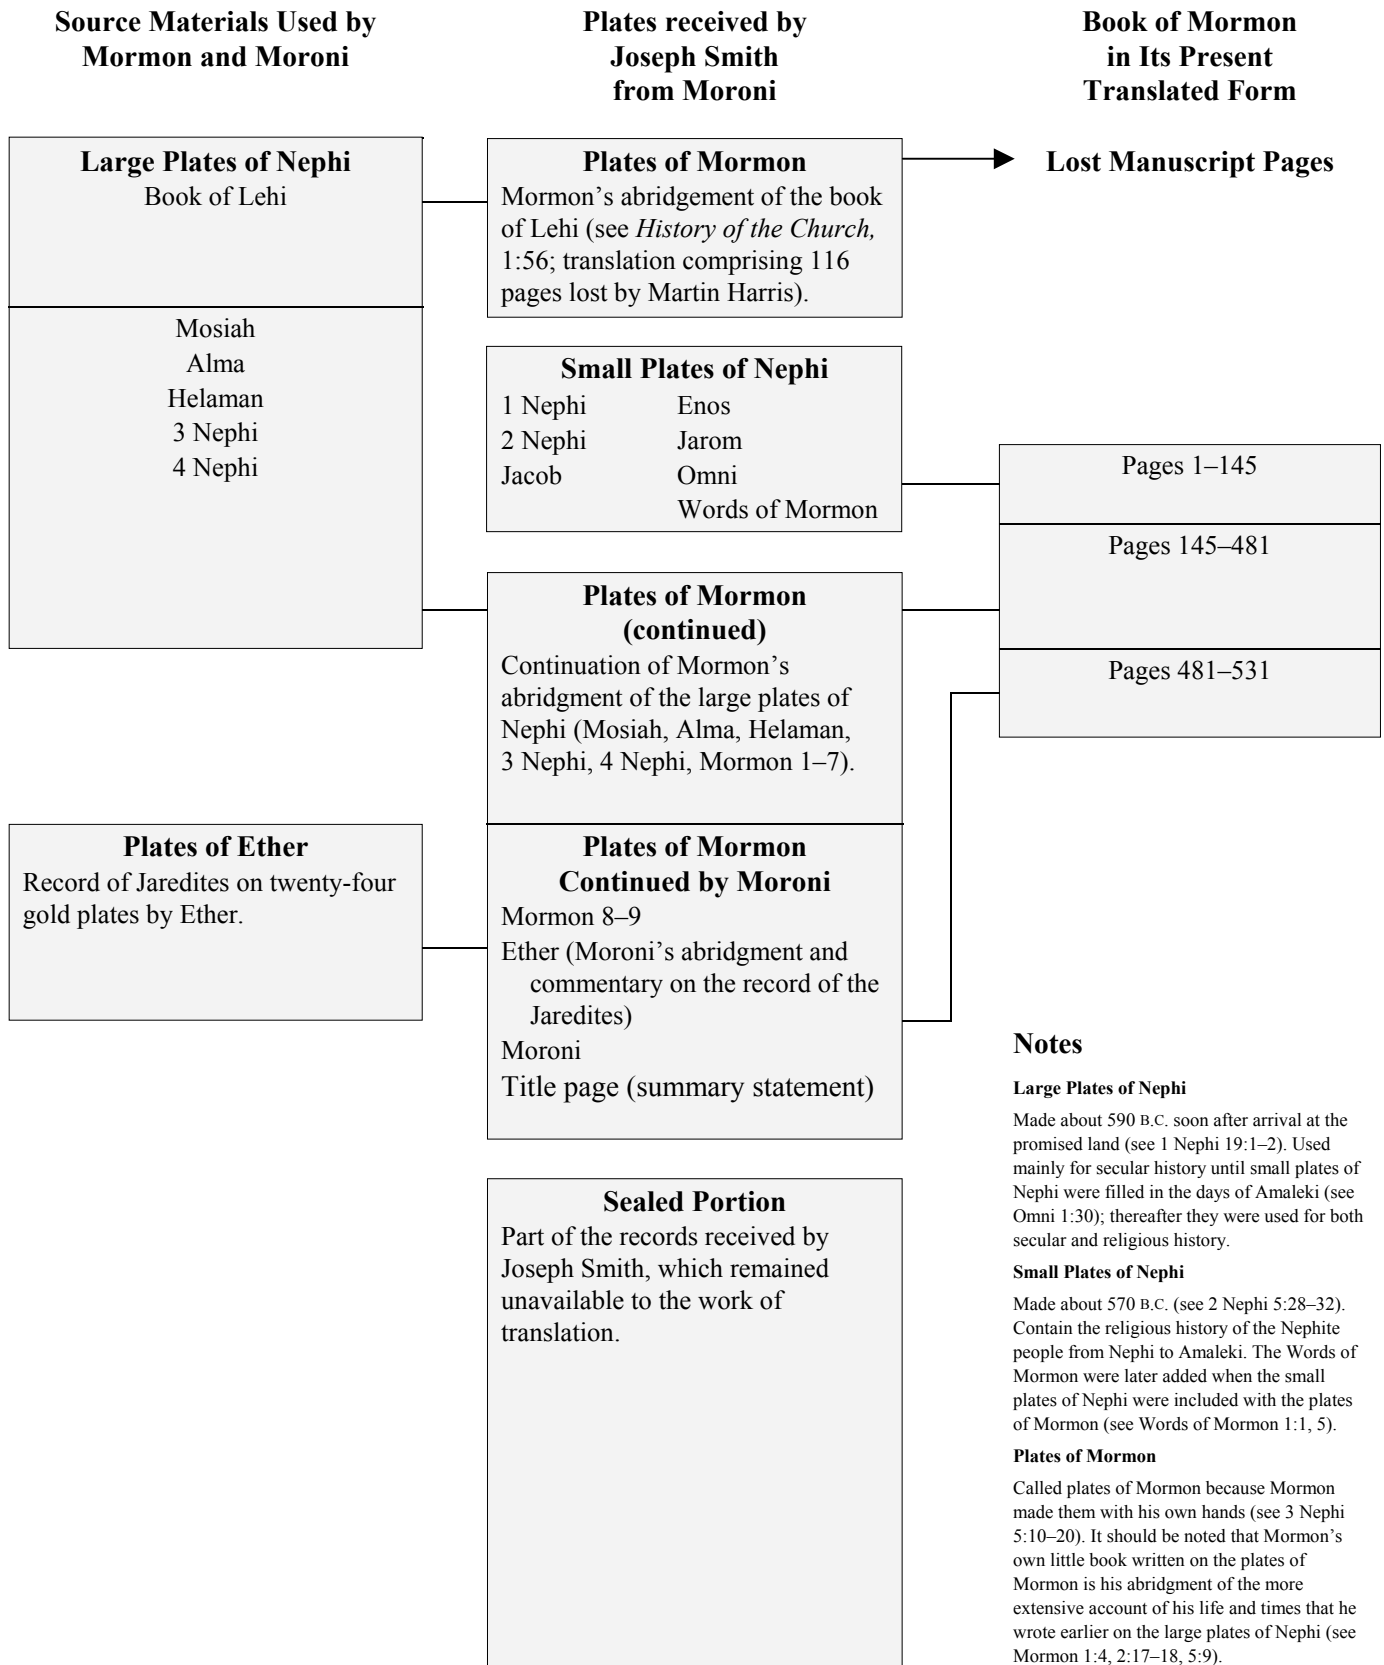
Source Materials Used by Mormon and Moroni

Plates received by Joseph Smith from Moroni

Book of Mormon in Its Present Translated Form

Large Plates of Nephi
Book of Lehi

Mosiah
Alma
Helaman
3 Nephi
4 Nephi

Plates of Mormon
Mormon's abridgement of the book of Lehi (see *History of the Church,* 1:56; translation comprising 116 pages lost by Martin Harris).

Lost Manuscript Pages

Small Plates of Nephi
1 Nephi Enos
2 Nephi Jarom
Jacob Omni
Words of Mormon

Pages 1–145

Pages 145–481

Pages 481–531

Plates of Mormon (continued)
Continuation of Mormon's abridgment of the large plates of Nephi (Mosiah, Alma, Helaman, 3 Nephi, 4 Nephi, Mormon 1–7).

Plates of Ether
Record of Jaredites on twenty-four gold plates by Ether.

Plates of Mormon Continued by Moroni
Mormon 8–9
Ether (Moroni's abridgment and commentary on the record of the Jaredites)
Moroni
Title page (summary statement)

Sealed Portion
Part of the records received by Joseph Smith, which remained unavailable to the work of translation.

Notes

Large Plates of Nephi

Made about 590 B.C. soon after arrival at the promised land (see 1 Nephi 19:1–2). Used mainly for secular history until small plates of Nephi were filled in the days of Amaleki (see Omni 1:30); thereafter they were used for both secular and religious history.

Small Plates of Nephi

Made about 570 B.C. (see 2 Nephi 5:28–32). Contain the religious history of the Nephite people from Nephi to Amaleki. The Words of Mormon were later added when the small plates of Nephi were included with the plates of Mormon (see Words of Mormon 1:1, 5).

Plates of Mormon

Called plates of Mormon because Mormon made them with his own hands (see 3 Nephi 5:10–20). It should be noted that Mormon's own little book written on the plates of Mormon is his abridgment of the more extensive account of his life and times that he wrote earlier on the large plates of Nephi (see Mormon 1:4, 2:17–18, 5:9).